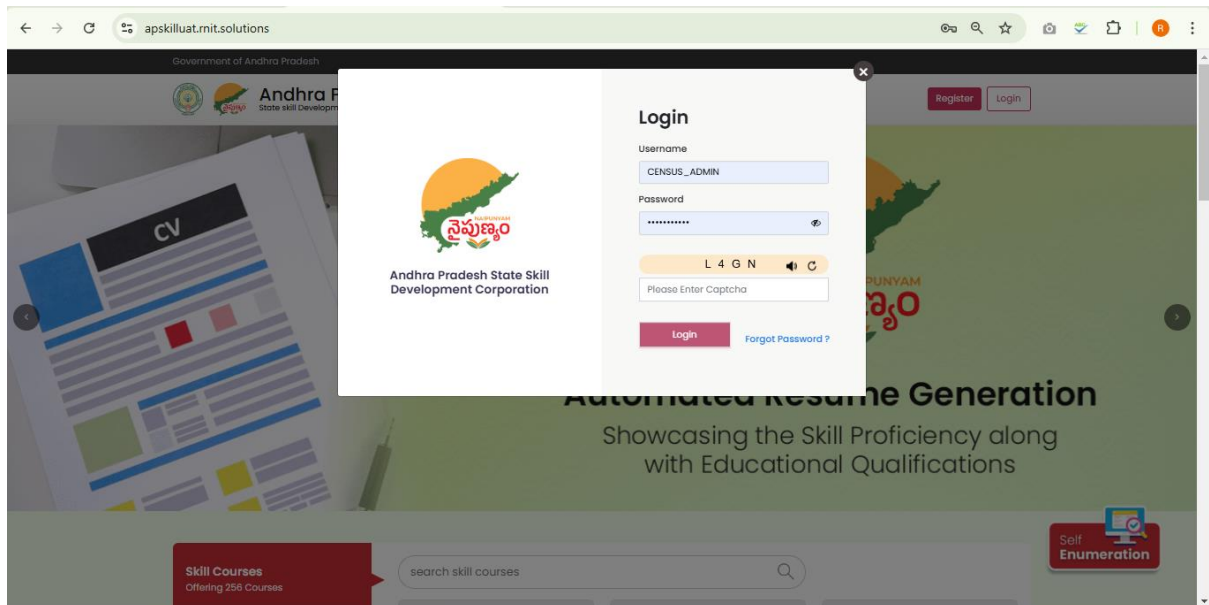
apskilluat.rnit.solutions

Government of Andhra Pradesh

Andhra P
State skill Developm

Register
Login

NAIPUNYAM
నైపుణ్యం

Andhra Pradesh State Skill Development Corporation

Login

Username
CENSUS_ADMIN

Password
•••••••••••

L 4 G N

Please Enter Captcha

Login
Forgot Password ?

CV

PUNYAM
ణ్యం

Automated Resume Generation
Showcasing the Skill Proficiency along with Educational Qualifications

Self
Enumeration

Skill Courses
Offering 256 Courses

search skill courses